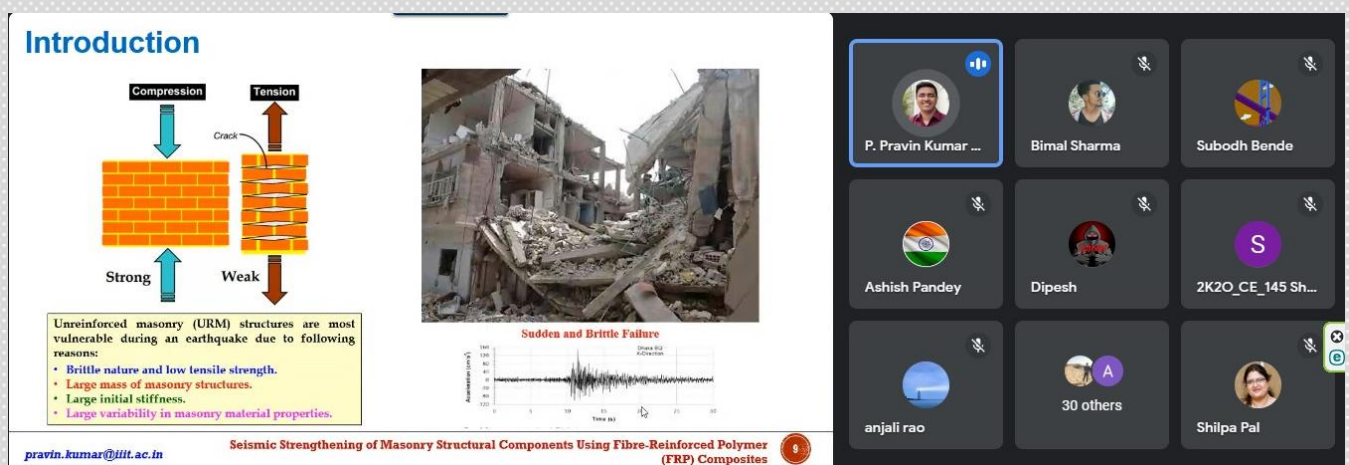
Introduction

Compression

Tension

Crack

Strong

Weak

Unreinforced masonry (URM) structures are most vulnerable during an earthquake due to following reasons:
• Brittle nature and low tensile strength.
• Large mass of masonry structures.
• Large initial stiffness.
• Large variability in masonry material properties.

Sudden and Brittle Failure

Dhaka EQ
X-Direction

Acceleration (cm/s²)

Time (s)

pravin.kumar@iiit.ac.in

Seismic Strengthening of Masonry Structural Components Using Fibre-Reinforced Polymer (FRP) Composites

9

P. Pravin Kumar ...

Bimal Sharma

Subodh Bende

Ashish Pandey

Dipesh

S

2K2O_CE_145 Sh...

anjali rao

A

30 others

Shilpa Pal